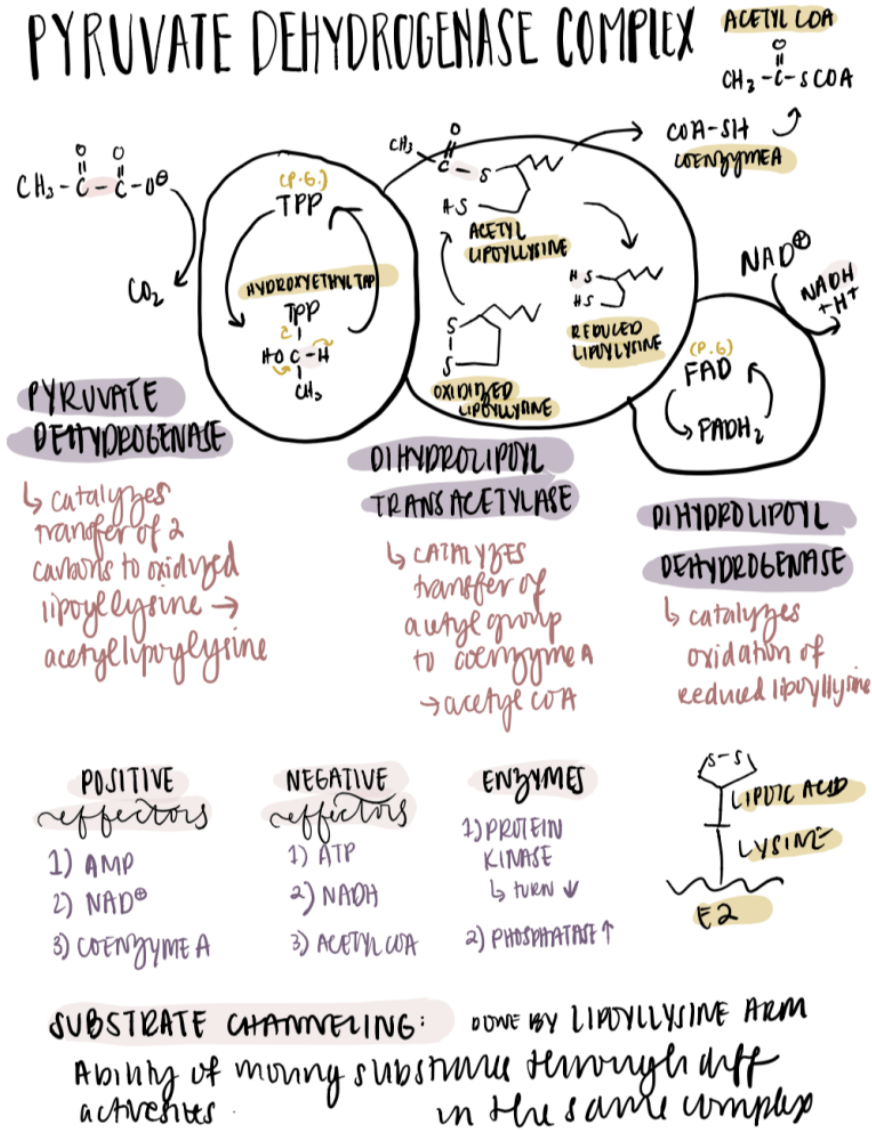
PYRUVATE DEHYDROGENASE COMPLEX

ACETYL COA
$CH_3-\overset{O}{\overset{\|}{C}}-SCOA$

$CH_3-\overset{O}{\overset{\|}{C}}-\overset{O}{\overset{\|}{C}}-O^{\ominus}$

$CO_2$

(P.G.)
TPP

HYDROXYETHYL TPP
TPP
HO C - H
$CH_3$

$CH_3$
$\overset{O}{\overset{\|}{C}}$ - S
HS
ACETYL LIPOYLLYSINE

COA-SH
COENZYME A

HS
HS
REDUCED LIPOYLLYSINE

S
S
OXIDIZED LIPOYLLYSINE

NAD$^{\oplus}$
NADH + H$^+$

(P.G)
FAD
FADH$_2$

PYRUVATE DEHYDROGENASE
↳ catalyzes transfer of 2 carbons to oxidized lipoyllysine → acetyllipoyllysine

DIHYDROLIPOYL TRANSACETYLASE
↳ catalyzes transfer of acetyl group to coenzyme A → acetyl COA

DIHYDROLIPOYL DEHYDROGENASE
↳ catalyzes oxidation of reduced lipoyllysine

POSITIVE effectors
1) AMP
2) NAD$^{\oplus}$
3) COENZYME A

NEGATIVE effectors
1) ATP
2) NADH
3) ACETYL COA

ENZYMES
1) PROTEIN KINASE
↳ TURN ↓
2) PHOSPHATASE ↑

S-S
LIPOIC ACID
LYSINE
E2

SUBSTRATE CHANNELING: DONE BY LIPOYLLYSINE ARM
Ability of moving substrate through diff activesites in the same complex